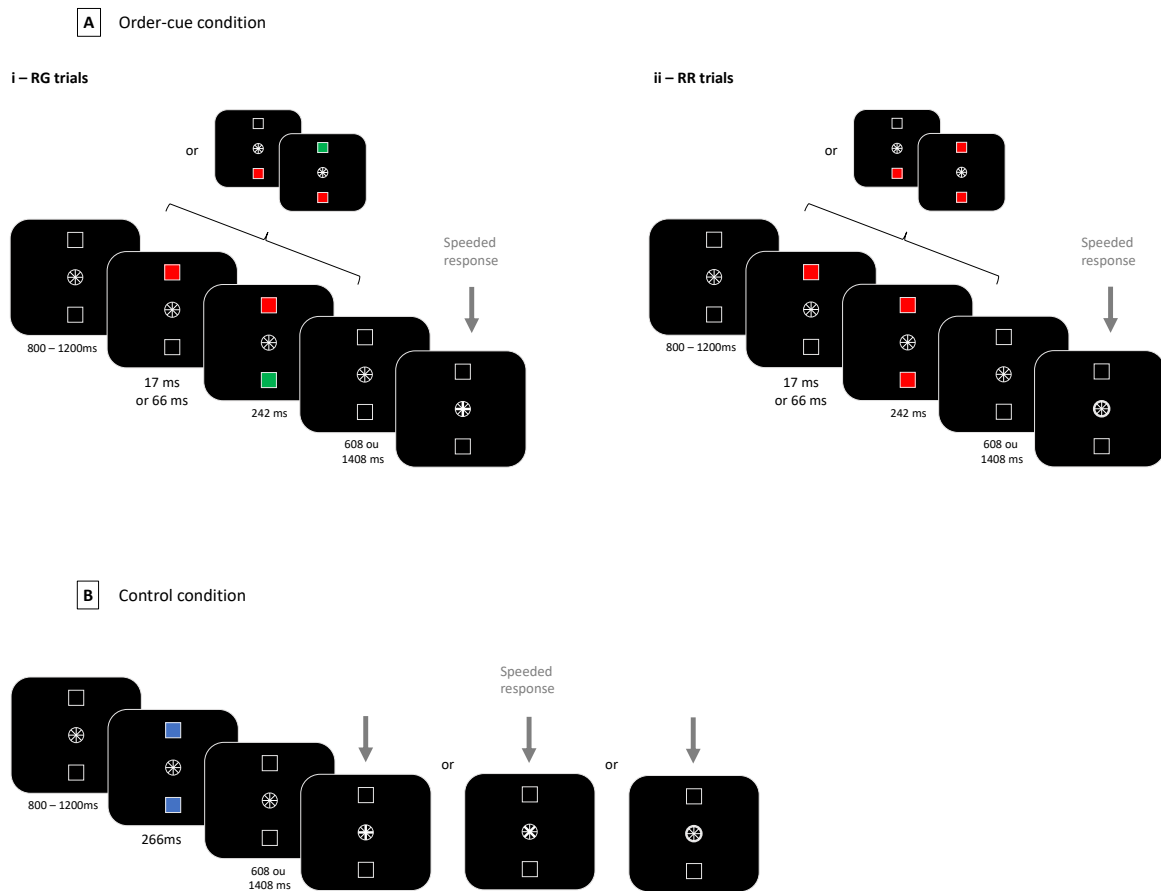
A Order-cue condition

i – RG trials

or

Speeded response

800 – 1200ms

17 ms or 66 ms

242 ms

608 ou 1408 ms

ii – RR trials

or

Speeded response

800 – 1200ms

17 ms or 66 ms

242 ms

608 ou 1408 ms

B Control condition

Speeded response

or

or

800 – 1200ms

266ms

608 ou 1408 ms